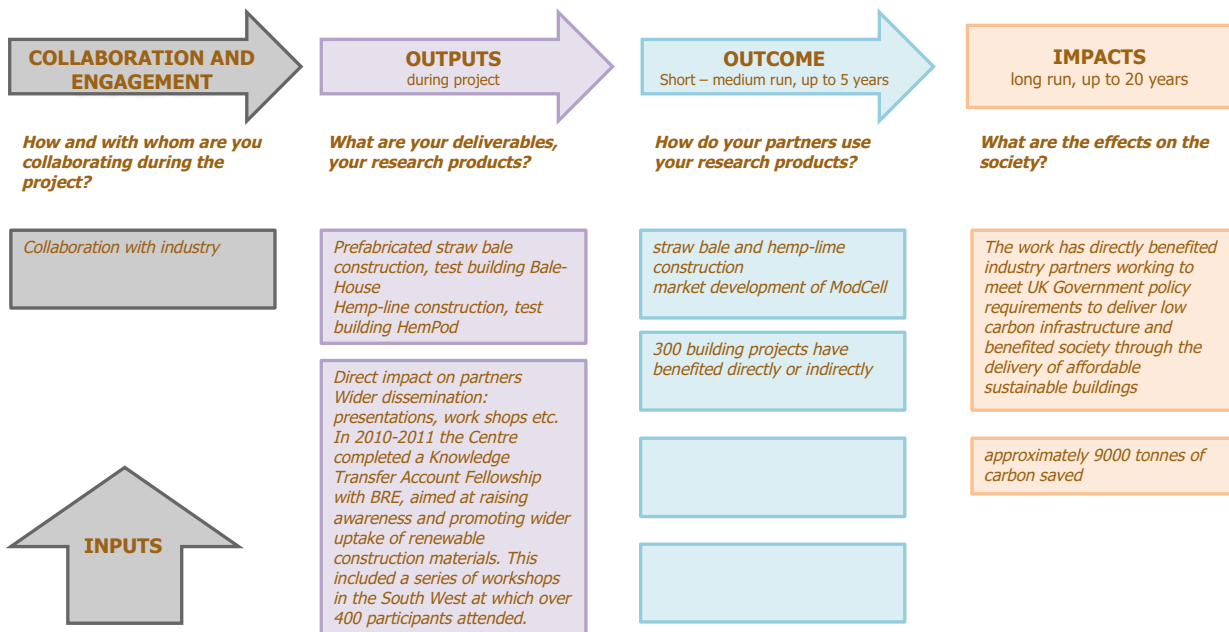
COLLABORATION AND ENGAGEMENT

How and with whom are you collaborating during the project?

Collaboration with industry

OUTPUTS
during project

What are your deliverables, your research products?

Prefabricated straw bale construction, test building Bale-House
Hemp-line construction, test building HemPod

Direct impact on partners
Wider dissemination: presentations, work shops etc. In 2010-2011 the Centre completed a Knowledge Transfer Account Fellowship with BRE, aimed at raising awareness and promoting wider uptake of renewable construction materials. This included a series of workshops in the South West at which over 400 participants attended.

OUTCOME
Short – medium run, up to 5 years

How do your partners use your research products?

straw bale and hemp-lime construction
market development of ModCell

300 building projects have benefited directly or indirectly

IMPACTS
long run, up to 20 years

What are the effects on the society?

The work has directly benefited industry partners working to meet UK Government policy requirements to deliver low carbon infrastructure and benefited society through the delivery of affordable sustainable buildings

approximately 9000 tonnes of carbon saved

INPUTS